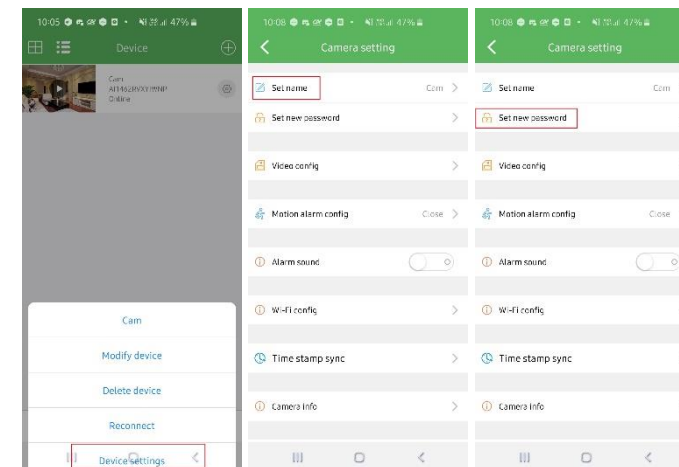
10:05 47%

Device

Cam
AI1462BVXX1I9NP
Online

Cam

Modify device

Delete device

Reconnect

Device settings

10:08 47%

Camera setting

Set name Cam

Set new password

Video config

Motion alarm config Close

Alarm sound

Wi-Fi config

Time stamp sync

Camera info

10:08 47%

Camera setting

Set name Cam

Set new password

Video config

Motion alarm config Close

Alarm sound

Wi-Fi config

Time stamp sync

Camera info